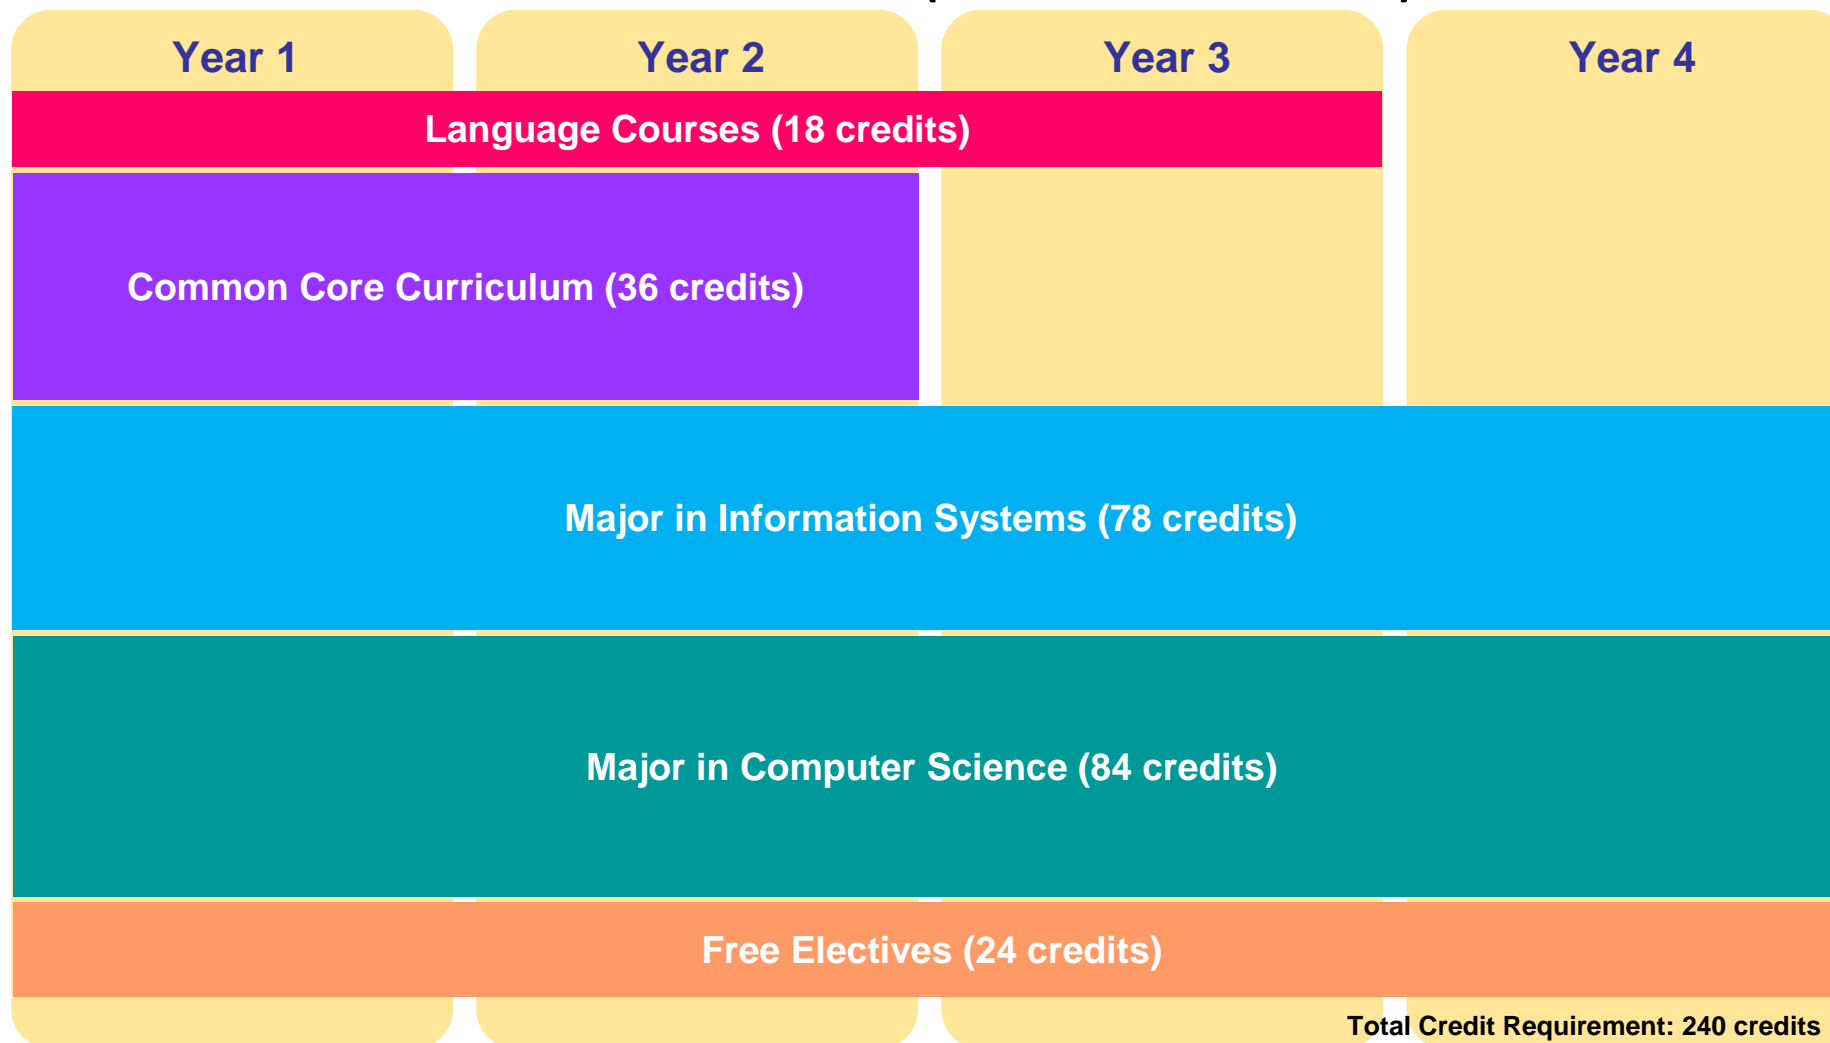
Year 1
Year 2
Year 3
Year 4

Language Courses (18 credits)

Common Core Curriculum (36 credits)

Major in Information Systems (78 credits)

Major in Computer Science (84 credits)

Free Electives (24 credits)

Total Credit Requirement: 240 credits